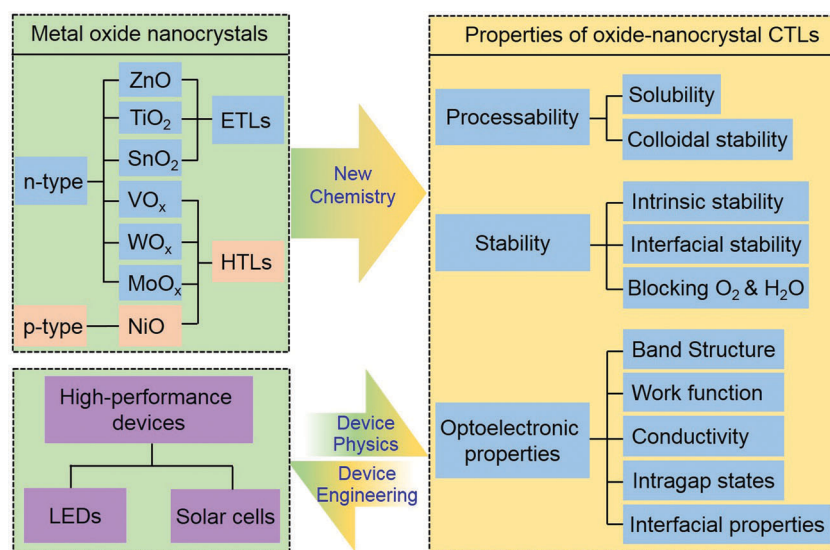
Metal oxide nanocrystals

ZnO
$TiO_2$
$SnO_2$
ETLs
n-type
$VO_x$
$WO_x$
$MoO_x$
HTLs
p-type
NiO

New Chemistry

Properties of oxide-nanocrystal CTLs

Processability
Solubility
Colloidal stability

Stability
Intrinsic stability
Interfacial stability
Blocking $O_2$ & $H_2O$

Optoelectronic properties
Band Structure
Work function
Conductivity
Intragap states
Interfacial properties

High-performance devices
LEDs
Solar cells

Device Physics
Device Engineering